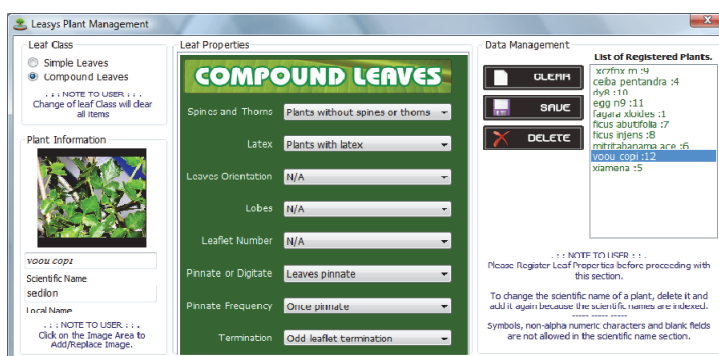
Leasys Plant Management

Leaf Class
Simple Leaves
Compound Leaves
. : : NOTE TO USER : : .
Change of leaf Class will clear all items

Plant Information
voou copi
Scientific Name
sedilon
Local Name
. : : NOTE TO USER : : .
Click on the Image Area to Add/Replace Image.

Leaf Properties
COMPOUND LEAVES
Spines and Thorns | Plants without spines or thorns
Latex | Plants with latex
Leaves Orientation | N/A
Lobes | N/A
Leaflet Number | N/A
Pinnate or Digitate | Leaves pinnate
Pinnate Frequency | Once pinnate
Termination | Odd leaflet termination

Data Management
CLEAR
SAVE
DELETE
List of Registered Plants.
xczfnx m :9
ceiba pentandra :4
dy8 :10
egg n9 :11
fagara xloides :1
ficus abutifolia :7
ficus injens :8
mitritahanama ace :6
voou copi :12
xiamena :5

. : : NOTE TO USER : : .
Please Register Leaf Properties before proceeding with this section.

To change the scientific name of a plant, delete it and add it again because the scientific names are indexed.
----- -----
Symbols, non-alpha numeric characters and blank fields are not allowed in the scientific name section.